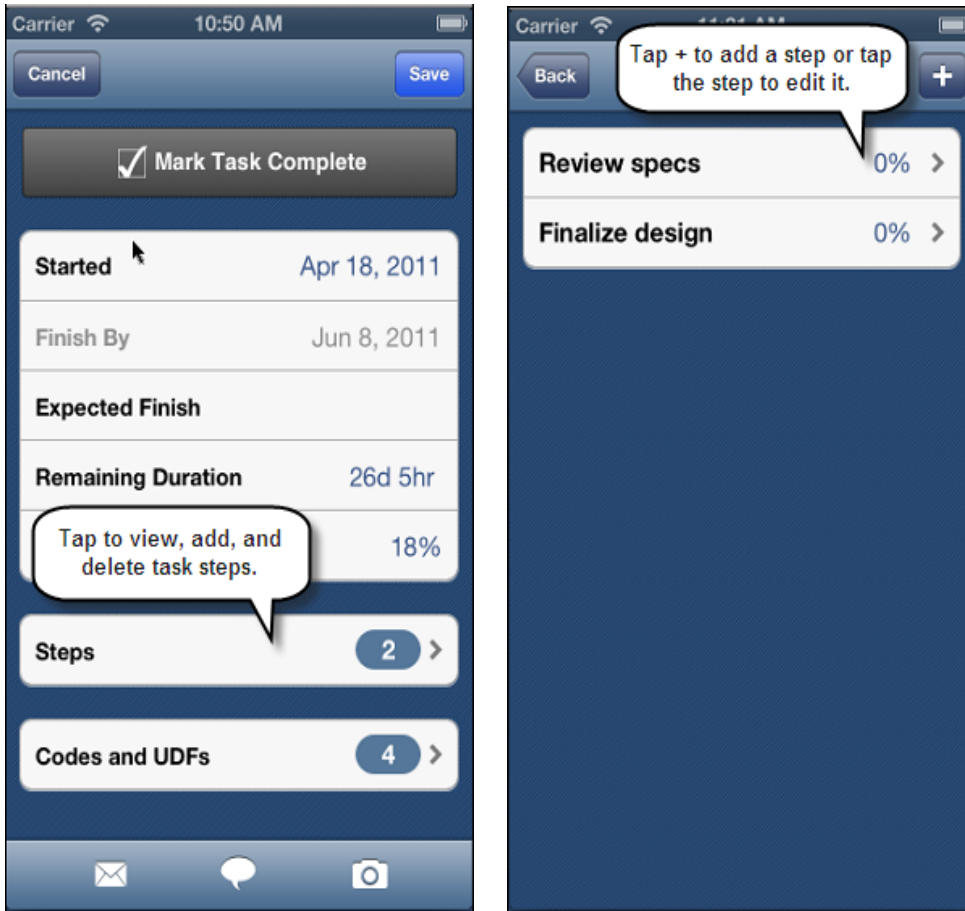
Carrier 10:50 AM

Cancel

Save

Mark Task Complete

Started Apr 18, 2011

Finish By Jun 8, 2011

Expected Finish

Remaining Duration 26d 5hr

Tap to view, add, and delete task steps.

18%

Steps 2

Codes and UDFs 4

Carrier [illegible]

Back

Tap + to add a step or tap the step to edit it.

+

Review specs 0%

Finalize design 0%